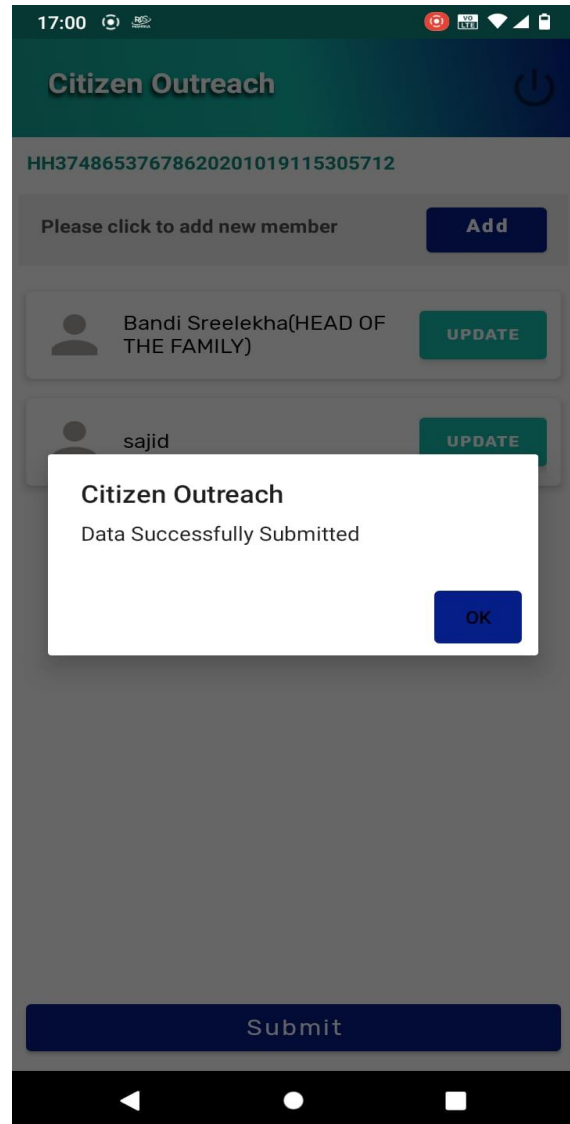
17:00

Citizen Outreach

HH37486537678620201019115305712

Please click to add new member

Add

Bandi Sreelekha(HEAD OF THE FAMILY)

UPDATE

sajid

UPDATE

Citizen Outreach

Data Successfully Submitted

OK

Submit